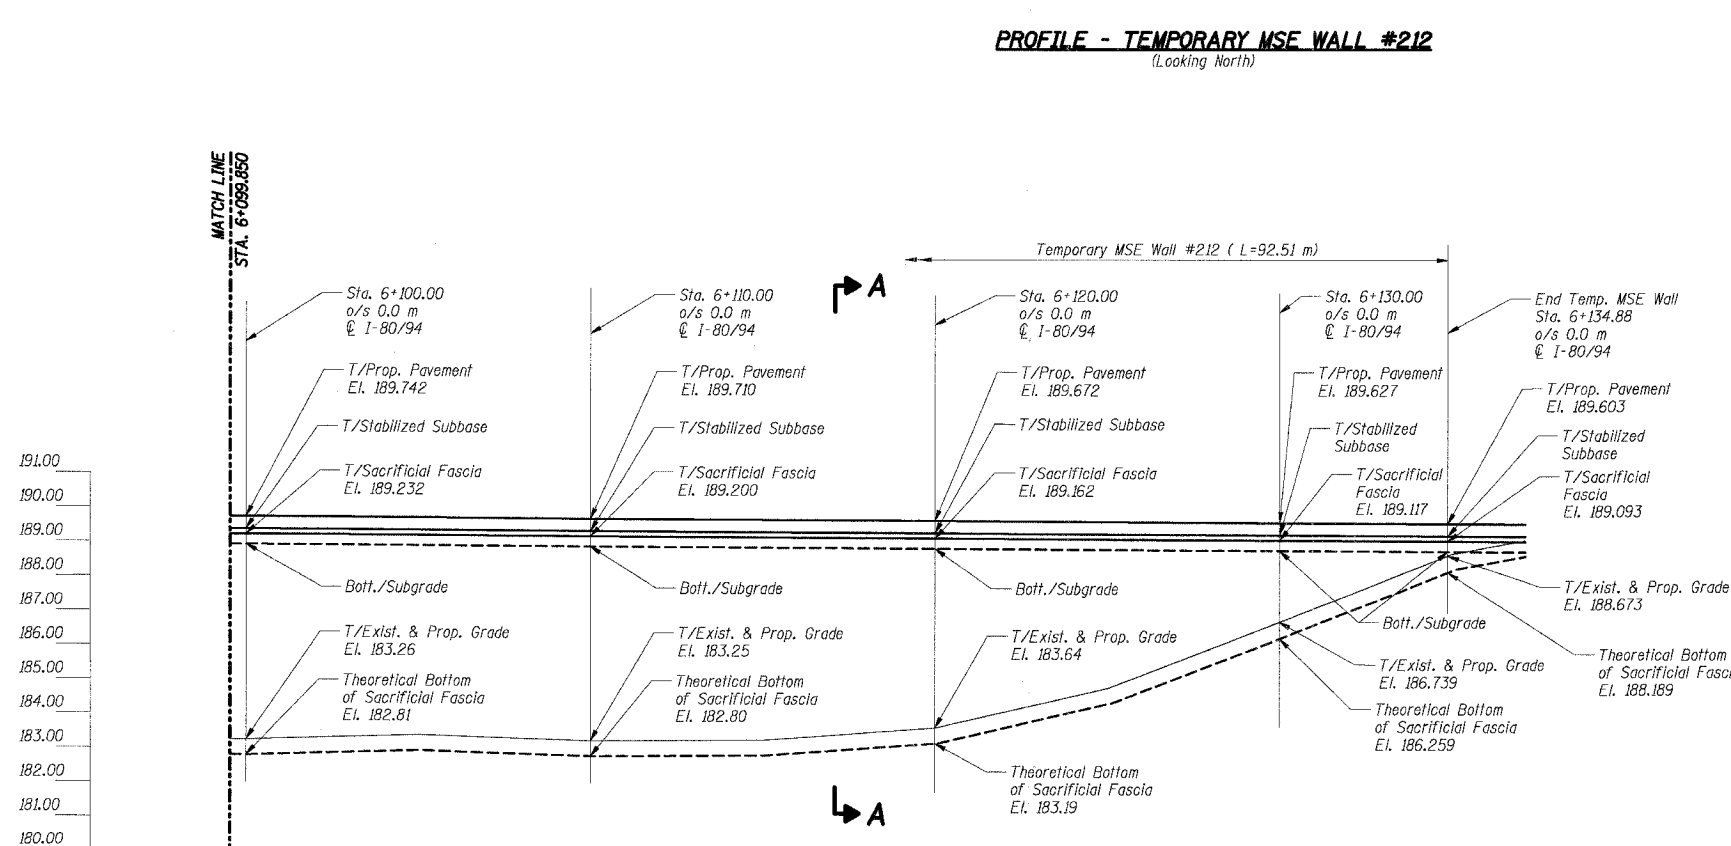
PROFILE - TEMPORARY MSE WALL #212
(Looking North)

MATCH LINE
STA. 6+099.850

Temporary MSE Wall #212 ( L=92.51 m)

A

Sta. 6+100.00
o/s 0.0 m
℄ I-80/94

T/Prop. Pavement
El. 189.742

T/Stabilized Subbase

T/Sacrificial Fascia
El. 189.232

Bott./Subgrade

T/Exist. & Prop. Grade
El. 183.26

Theoretical Bottom
of Sacrificial Fascia
El. 182.81

Sta. 6+110.00
o/s 0.0 m
℄ I-80/94

T/Prop. Pavement
El. 189.710

T/Stabilized Subbase

T/Sacrificial Fascia
El. 189.200

Bott./Subgrade

T/Exist. & Prop. Grade
El. 183.25

Theoretical Bottom
of Sacrificial Fascia
El. 182.80

Sta. 6+120.00
o/s 0.0 m
℄ I-80/94

T/Prop. Pavement
El. 189.672

T/Stabilized Subbase

T/Sacrificial Fascia
El. 189.162

Bott./Subgrade

T/Exist. & Prop. Grade
El. 183.64

Theoretical Bottom
of Sacrificial Fascia
El. 183.19

Sta. 6+130.00
o/s 0.0 m
℄ I-80/94

T/Prop. Pavement
El. 189.627

T/Stabilized
Subbase

T/Sacrificial
Fascia
El. 189.117

Bott./Subgrade

T/Exist. & Prop. Grade
El. 186.739

Theoretical Bottom
of Sacrificial Fascia
El. 186.259

End Temp. MSE Wall
Sta. 6+134.88
o/s 0.0 m
℄ I-80/94

T/Prop. Pavement
El. 189.603

T/Stabilized
Subbase

T/Sacrificial
Fascia
El. 189.093

T/Exist. & Prop. Grade
El. 188.673

Theoretical Bottom
of Sacrificial Fasc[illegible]
El. 188.189

A

191.00
190.00
189.00
188.00
187.00
186.00
185.00
184.00
183.00
182.00
181.00
180.00